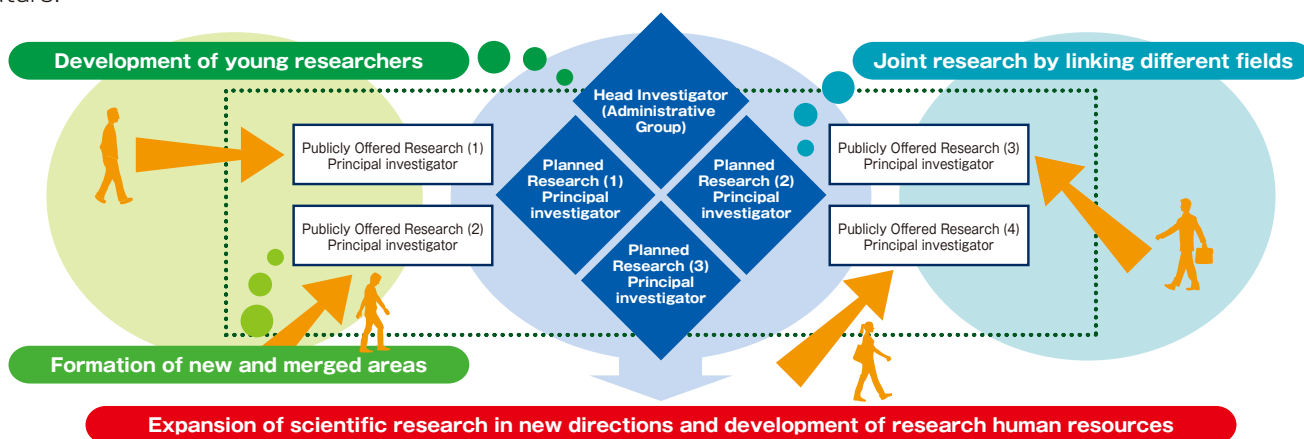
Development of young researchers

Joint research by linking different fields

Head Investigator (Administrative Group)

Publicly Offered Research (1) Principal investigator

Planned Research (1) Principal investigator

Planned Research (2) Principal investigator

Publicly Offered Research (3) Principal investigator

Publicly Offered Research (2) Principal investigator

Planned Research (3) Principal investigator

Publicly Offered Research (4) Principal investigator

Formation of new and merged areas

Expansion of scientific research in new directions and development of research human resources